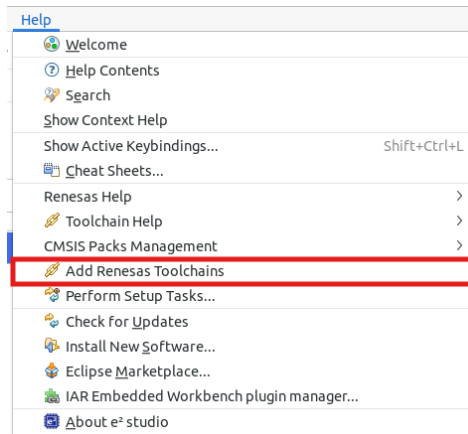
Help
Welcome
Help Contents
Search
Show Context Help
Show Active Keybindings... Shift+Ctrl+L
Cheat Sheets...
Renesas Help >
Toolchain Help >
CMSIS Packs Management >
Add Renesas Toolchains
Perform Setup Tasks...
Check for Updates
Install New Software...
Eclipse Marketplace...
IAR Embedded Workbench plugin manager...
About e² studio